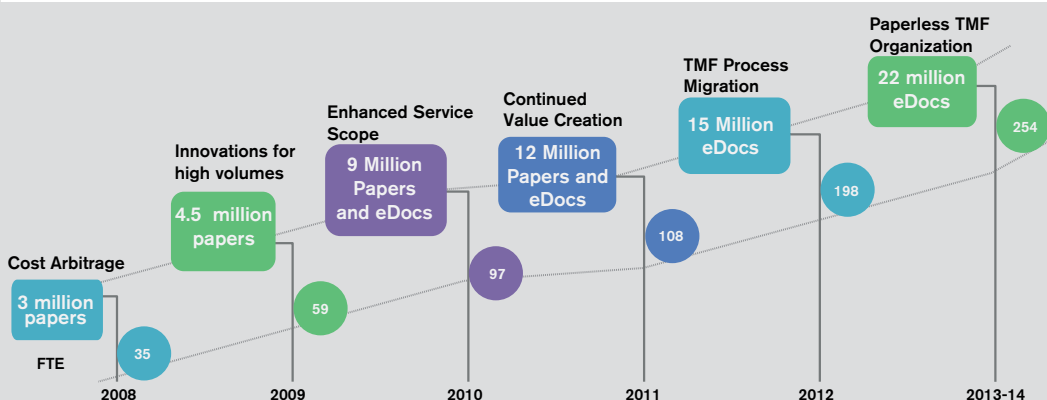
Paperless TMF Organization

22 million eDocs

254

TMF Process Migration

15 Million eDocs

198

Continued Value Creation

12 Million Papers and eDocs

108

Enhanced Service Scope

9 Million Papers and eDocs

97

Innovations for high volumes

4.5 million papers

59

Cost Arbitrage

3 million papers

35

FTE

2008

2009

2010

2011

2012

2013-14